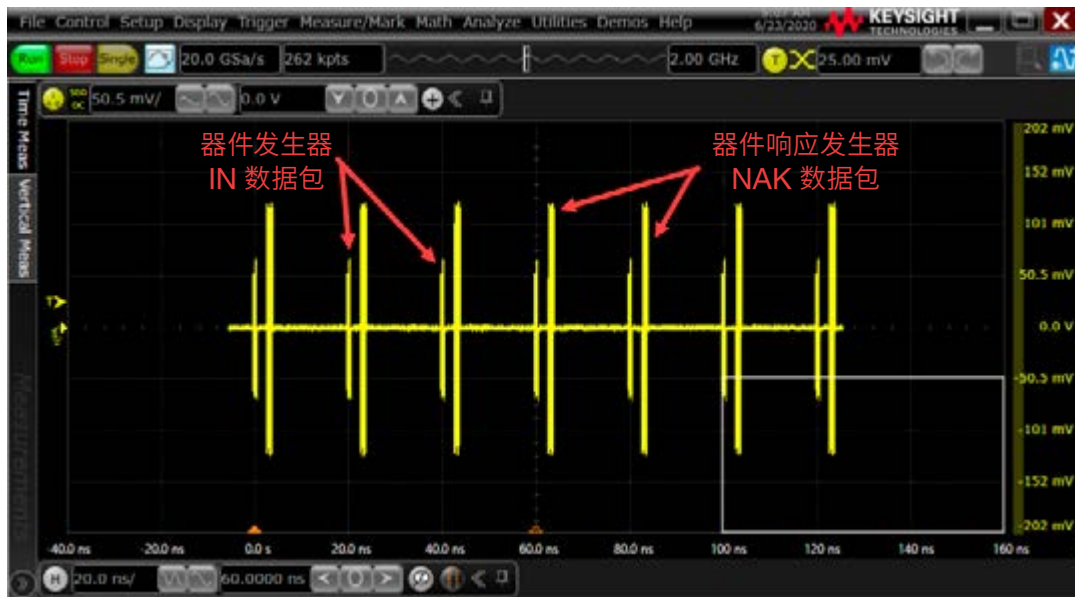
File Control Setup Display Trigger Measure/Mark Math Analyze Utilities Demos Help
6/23/2020 KEYSIGHT TECHNOLOGIES

Run Stop Single 20.0 GSa/s 262 kpts 2.00 GHz T 25.00 mV

50.5 mV/ 0.0 V

Time Meas Vertical Meas Measurements

器件发生器
IN 数据包

器件响应发生器
NAK 数据包

202 mV
152 mV
101 mV
50.5 mV
0.0 V
-50.5 mV
-101 mV
-152 mV
-202 mV

-40.0 ns -20.0 ns 0.0 s 20.0 ns 40.0 ns 60.0 ns 80.0 ns 100 ns 120 ns 140 ns 160 ns

H 20.0 ns/ 60.0000 ns